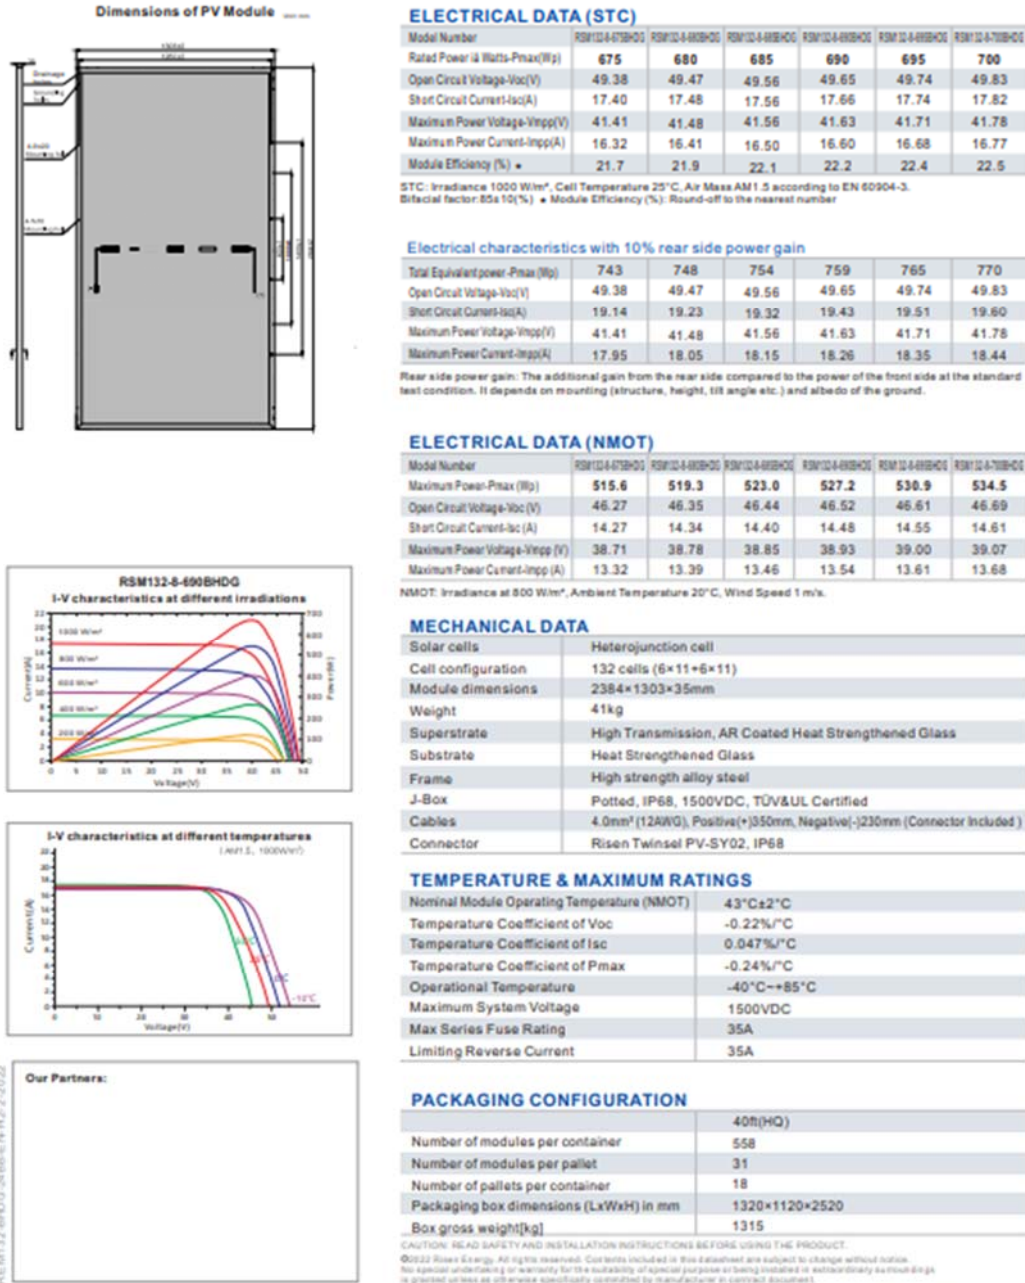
Dimensions of PV Module

RSM132-8-690BHDG
I-V characteristics at different irradiations

1000 W/m²
800 W/m²
600 W/m²
400 W/m²
200 W/m²

Current(A)
Power(W)
Voltage(V)

I-V characteristics at different temperatures
(AM1.5, 1000W/m²)

Current(A)
Voltage(V)
-10°C

Our Partners:

ELECTRICAL DATA (STC)

| Model Number | RSM132-8-675BHDG | RSM132-8-680BHDG | RSM132-8-685BHDG | RSM132-8-690BHDG | RSM132-8-695BHDG | RSM132-8-700BHDG |
|---|---|---|---|---|---|---|
| Rated Power in Watts-Pmax(Wp) | 675 | 680 | 685 | 690 | 695 | 700 |
| Open Circuit Voltage-Voc(V) | 49.38 | 49.47 | 49.56 | 49.65 | 49.74 | 49.83 |
| Short Circuit Current-Isc(A) | 17.40 | 17.48 | 17.56 | 17.66 | 17.74 | 17.82 |
| Maximum Power Voltage-Vmpp(V) | 41.41 | 41.48 | 41.56 | 41.63 | 41.71 | 41.78 |
| Maximum Power Current-Impp(A) | 16.32 | 16.41 | 16.50 | 16.60 | 16.68 | 16.77 |
| Module Efficiency (%) • | 21.7 | 21.9 | 22.1 | 22.2 | 22.4 | 22.5 |

STC: Irradiance 1000 W/m², Cell Temperature 25°C, Air Mass AM1.5 according to EN 60904-3.
Bifacial factor:85±10(%) • Module Efficiency (%): Round-off to the nearest number

Electrical characteristics with 10% rear side power gain

| Total Equivalent power-Pmax (Wp) | 743 | 748 | 754 | 759 | 765 | 770 |
|---|---|---|---|---|---|---|
| Open Circuit Voltage-Voc(V) | 49.38 | 49.47 | 49.56 | 49.65 | 49.74 | 49.83 |
| Short Circuit Current-Isc(A) | 19.14 | 19.23 | 19.32 | 19.43 | 19.51 | 19.60 |
| Maximum Power Voltage-Vmpp(V) | 41.41 | 41.48 | 41.56 | 41.63 | 41.71 | 41.78 |
| Maximum Power Current-Impp(A) | 17.95 | 18.05 | 18.15 | 18.26 | 18.35 | 18.44 |

Rear side power gain: The additional gain from the rear side compared to the power of the front side at the standard test condition. It depends on mounting (structure, height, tilt angle etc.) and albedo of the ground.

ELECTRICAL DATA (NMOT)

| Model Number | RSM132-8-675BHDG | RSM132-8-680BHDG | RSM132-8-685BHDG | RSM132-8-690BHDG | RSM132-8-695BHDG | RSM132-8-700BHDG |
|---|---|---|---|---|---|---|
| Maximum Power-Pmax (Wp) | 515.6 | 519.3 | 523.0 | 527.2 | 530.9 | 534.5 |
| Open Circuit Voltage-Voc (V) | 46.27 | 46.35 | 46.44 | 46.52 | 46.61 | 46.69 |
| Short Circuit Current-Isc (A) | 14.27 | 14.34 | 14.40 | 14.48 | 14.55 | 14.61 |
| Maximum Power Voltage-Vmpp (V) | 38.71 | 38.78 | 38.85 | 38.93 | 39.00 | 39.07 |
| Maximum Power Current-Impp (A) | 13.32 | 13.39 | 13.46 | 13.54 | 13.61 | 13.68 |

NMOT: Irradiance at 800 W/m², Ambient Temperature 20°C, Wind Speed 1 m/s.

MECHANICAL DATA

| Solar cells | Heterojunction cell |
|---|---|
| Cell configuration | 132 cells (6×11+6×11) |
| Module dimensions | 2384×1303×35mm |
| Weight | 41kg |
| Superstrate | High Transmission, AR Coated Heat Strengthened Glass |
| Substrate | Heat Strengthened Glass |
| Frame | High strength alloy steel |
| J-Box | Potted, IP68, 1500VDC, TÜV&UL Certified |
| Cables | 4.0mm² (12AWG), Positive(+)350mm, Negative(-)230mm (Connector Included) |
| Connector | Risen Twinsel PV-SY02, IP68 |

TEMPERATURE & MAXIMUM RATINGS

| Nominal Module Operating Temperature (NMOT) | 43°C±2°C |
|---|---|
| Temperature Coefficient of Voc | -0.22%/°C |
| Temperature Coefficient of Isc | 0.047%/°C |
| Temperature Coefficient of Pmax | -0.24%/°C |
| Operational Temperature | -40°C~+85°C |
| Maximum System Voltage | 1500VDC |
| Max Series Fuse Rating | 35A |
| Limiting Reverse Current | 35A |

PACKAGING CONFIGURATION

| | 40ft(HQ) |
|---|---|
| Number of modules per container | 558 |
| Number of modules per pallet | 31 |
| Number of pallets per container | 18 |
| Packaging box dimensions (LxWxH) in mm | 1320×1120×2520 |
| Box gross weight[kg] | 1315 |

CAUTION: READ SAFETY AND INSTALLATION INSTRUCTIONS BEFORE USING THE PRODUCT.
©2022 Risen Energy. All rights reserved. Contents included in this datasheet are subject to change without notice. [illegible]